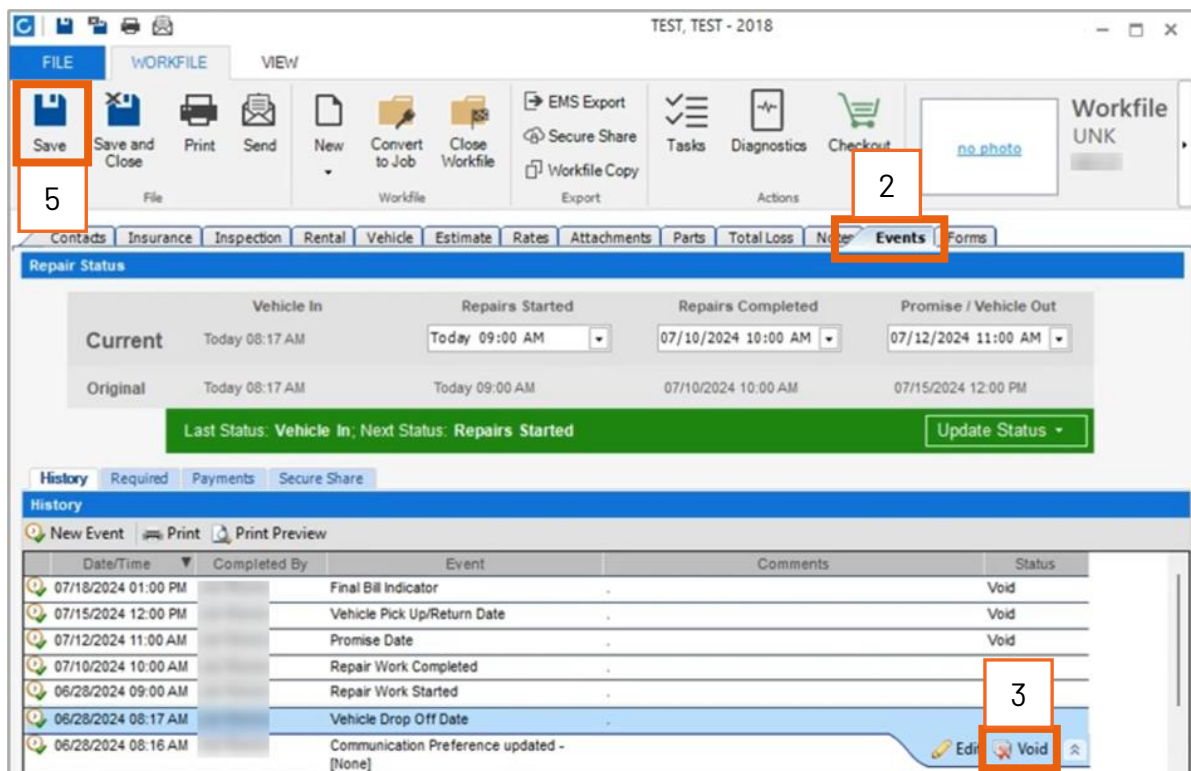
TEST, TEST - 2018

FILE WORKFILE VIEW

Save
Save and Close
Print
Send
File

New
Convert to Job
Close Workfile
Workfile

EMS Export
Secure Share
Workfile Copy
Export

Tasks
Diagnostics
Checkout
Actions

no photo

Workfile
UNK

5

2

Contacts | Insurance | Inspection | Rental | Vehicle | Estimate | Rates | Attachments | Parts | Total Loss | Notes | Events | Forms

Repair Status

| | Vehicle In | Repairs Started | Repairs Completed | Promise / Vehicle Out |
|---|---|---|---|---|
| Current | Today 08:17 AM | Today 09:00 AM | 07/10/2024 10:00 AM | 07/12/2024 11:00 AM |
| Original | Today 08:17 AM | Today 09:00 AM | 07/10/2024 10:00 AM | 07/15/2024 12:00 PM |

Last Status: Vehicle In; Next Status: Repairs Started
Update Status

History | Required | Payments | Secure Share

History

New Event | Print | Print Preview

| Date/Time | Completed By | Event | Comments | Status |
|---|---|---|---|---|
| 07/18/2024 01:00 PM | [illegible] | Final Bill Indicator | . | Void |
| 07/15/2024 12:00 PM | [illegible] | Vehicle Pick Up/Return Date | . | Void |
| 07/12/2024 11:00 AM | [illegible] | Promise Date | . | Void |
| 07/10/2024 10:00 AM | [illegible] | Repair Work Completed | . | |
| 06/28/2024 09:00 AM | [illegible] | Repair Work Started | . | |
| 06/28/2024 08:17 AM | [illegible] | Vehicle Drop Off Date | . | |
| 06/28/2024 08:16 AM | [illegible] | Communication Preference updated - [None] | | |

3

Edit Void